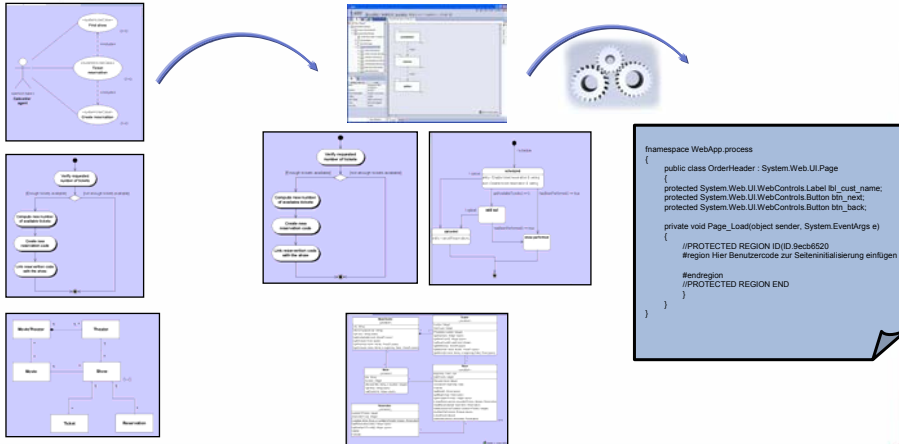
Find show

Ticket reservation

Create reservation

Salesman agent

Verify requested number of tickets

[Enough tickets available]

[Not enough tickets available]

Compute reservation number of available tickets

Create new reservation code

Link reservation code with the show

Movie/Theater

Theater

Movie

Show

Ticket

Reservation

Verify requested number of tickets

[Enough tickets available]

[Not enough tickets available]

Compute reservation number of available tickets

Create new reservation code

Link reservation code with the show

fnamespace WebApp.process
{
public class OrderHeader : System.Web.UI.Page
{
protected System.Web.UI.WebControls.Label lbl_cust_name;
protected System.Web.UI.WebControls.Button btn_next;
protected System.Web.UI.WebControls.Button btn_back;

private void Page_Load(object sender, System.EventArgs e)
{
//PROTECTED REGION ID(ID.9ecb6520
#region Hier Benutzercode zur Seiteninitialisierung einfügen

#endregion
//PROTECTED REGION END
}
}